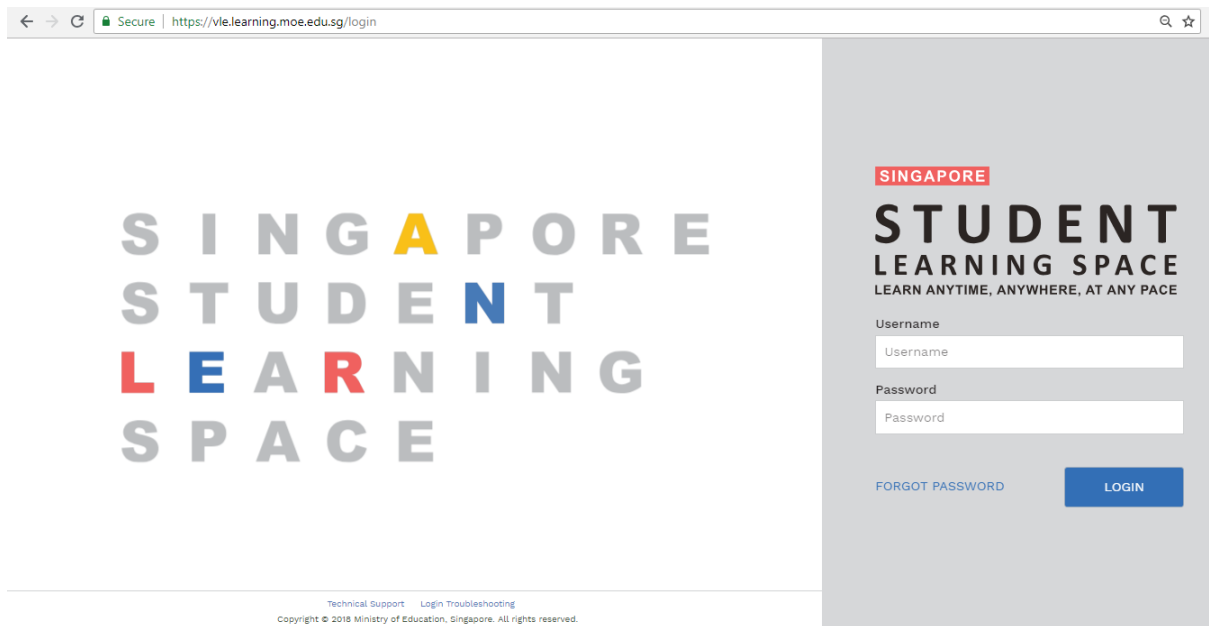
Secure | https://vle.learning.moe.edu.sg/login

S I N G A P O R E
S T U D E N T
L E A R N I N G
S P A C E

Technical Support   Login Troubleshooting
Copyright © 2018 Ministry of Education, Singapore. All rights reserved.

SINGAPORE
STUDENT
LEARNING SPACE
LEARN ANYTIME, ANYWHERE, AT ANY PACE

Username
Username

Password
Password

FORGOT PASSWORD
LOGIN